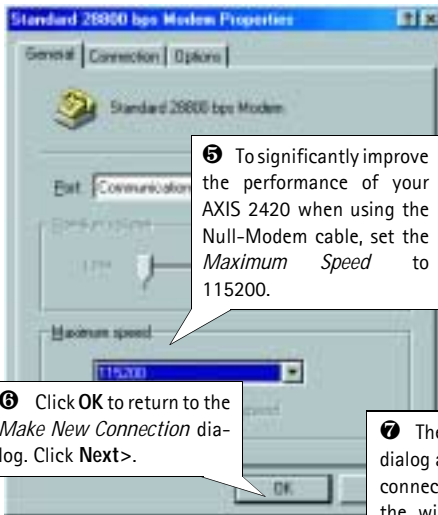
Standard 28800 bps Modem Properties

General | Connection | Options

Standard 28800 bps Modem

Port: Communication

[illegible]

Low

Maximum speed

115200

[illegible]

OK

❺ To significantly improve the performance of your AXIS 2420 when using the Null-Modem cable, set the *Maximum Speed* to 115200.

❻ Click **OK** to return to the *Make New Connection* dialog. Click **Next**>.

❼ The dialog a connec the wi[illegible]